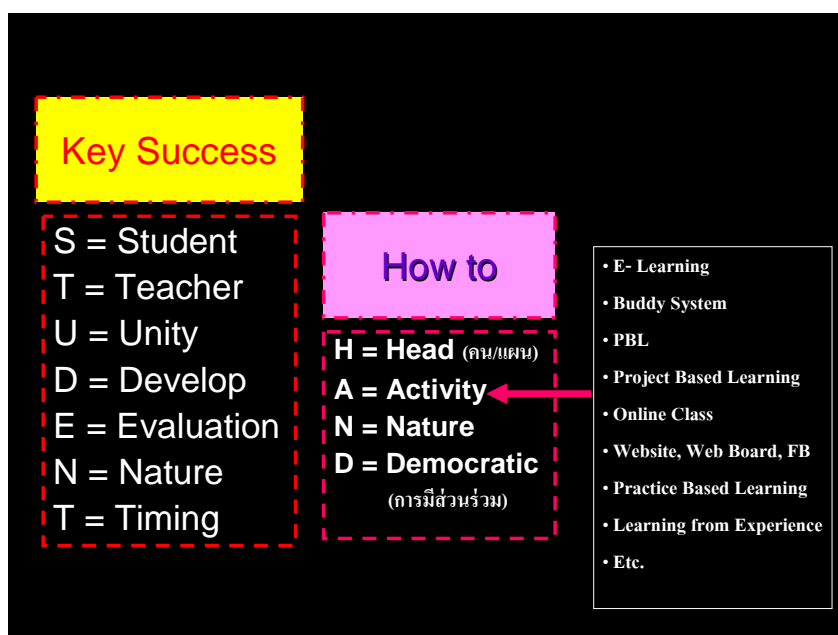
Key Success

S = Student
T = Teacher
U = Unity
D = Develop
E = Evaluation
N = Nature
T = Timing

How to

H = Head (คน/แผน)
A = Activity
N = Nature
D = Democratic (การมีส่วนร่วม)

• E- Learning
• Buddy System
• PBL
• Project Based Learning
• Online Class
• Website, Web Board, FB
• Practice Based Learning
• Learning from Experience
• Etc.